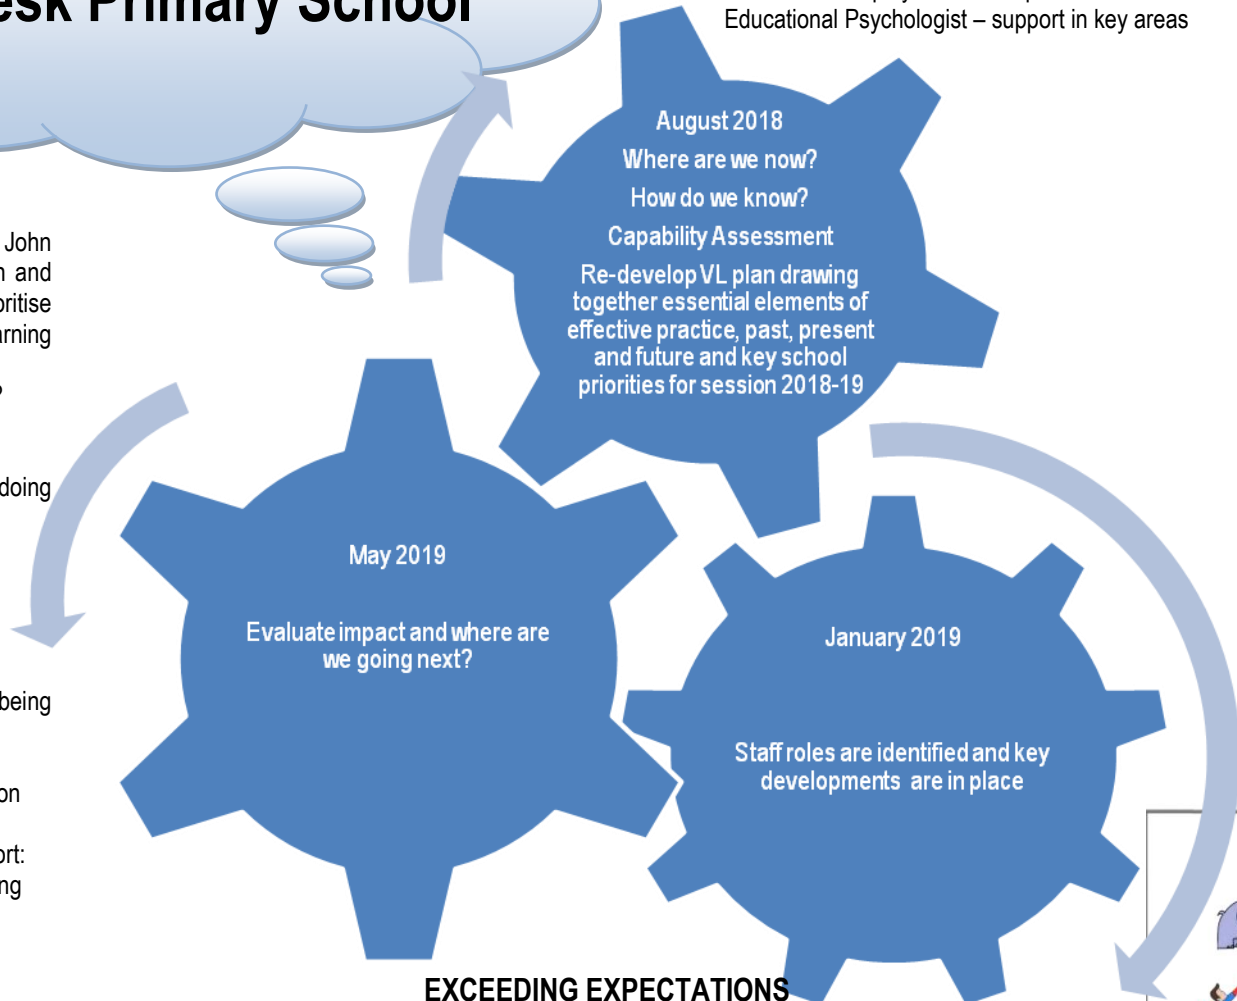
esk Primary School

Educational Psychologist – support in key areas

John
and
ritise
rning

doing

being

on

rt:
ng

August 2018

Where are we now?

How do we know?

Capability Assessment

Re-develop VL plan drawing together essential elements of effective practice, past, present and future and key school priorities for session 2018-19

May 2019

Evaluate impact and where are we going next?

January 2019

Staff roles are identified and key developments are in place

EXCEEDING EXPECTATIONS